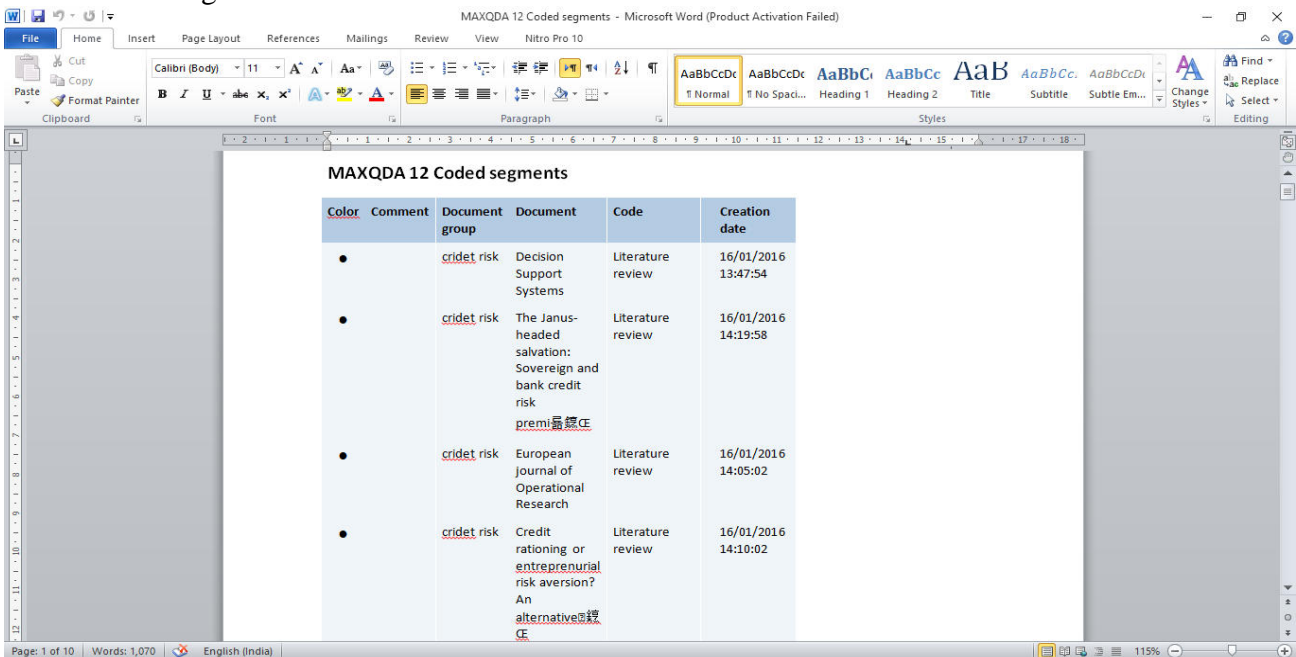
MAXQDA 12 Coded segments - Microsoft Word (Product Activation Failed)

File Home Insert Page Layout References Mailings Review View Nitro Pro 10

Cut
Copy
Paste
Format Painter
Clipboard

Calibri (Body) 11
Font

Paragraph

AaBbCcDc ¶ Normal
AaBbCcDc ¶ No Spaci...
AaBbC Heading 1
AaBbCc Heading 2
AaB Title
AaBbCc. Subtitle
AaBbCcDc Subtle Em...
Change Styles
Styles

Find
Replace
Select
Editing

MAXQDA 12 Coded segments

| Color | Comment | Document group | Document | Code | Creation date |
|---|---|---|---|---|---|
| ● | | cridet risk | Decision Support Systems | Literature review | 16/01/2016 13:47:54 |
| ● | | cridet risk | The Janus-headed salvation: Sovereign and bank credit risk premi聶鏤Œ | Literature review | 16/01/2016 14:19:58 |
| ● | | cridet risk | European journal of Operational Research | Literature review | 16/01/2016 14:05:02 |
| ● | | cridet risk | Credit rationing or entreprenurial risk aversion? An alternative鏤Œ | Literature review | 16/01/2016 14:10:02 |

Page: 1 of 10 Words: 1,070 English (India) 115%